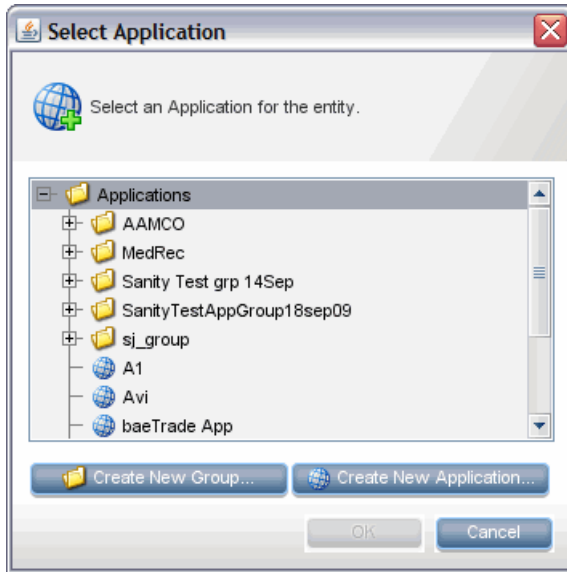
Select Application

Select an Application for the entity.

Applications
AAMCO
MedRec
Sanity Test grp 14Sep
SanityTestAppGroup18sep09
sj_group
A1
Avi
baeTrade App

Create New Group...
Create New Application...

OK
Cancel